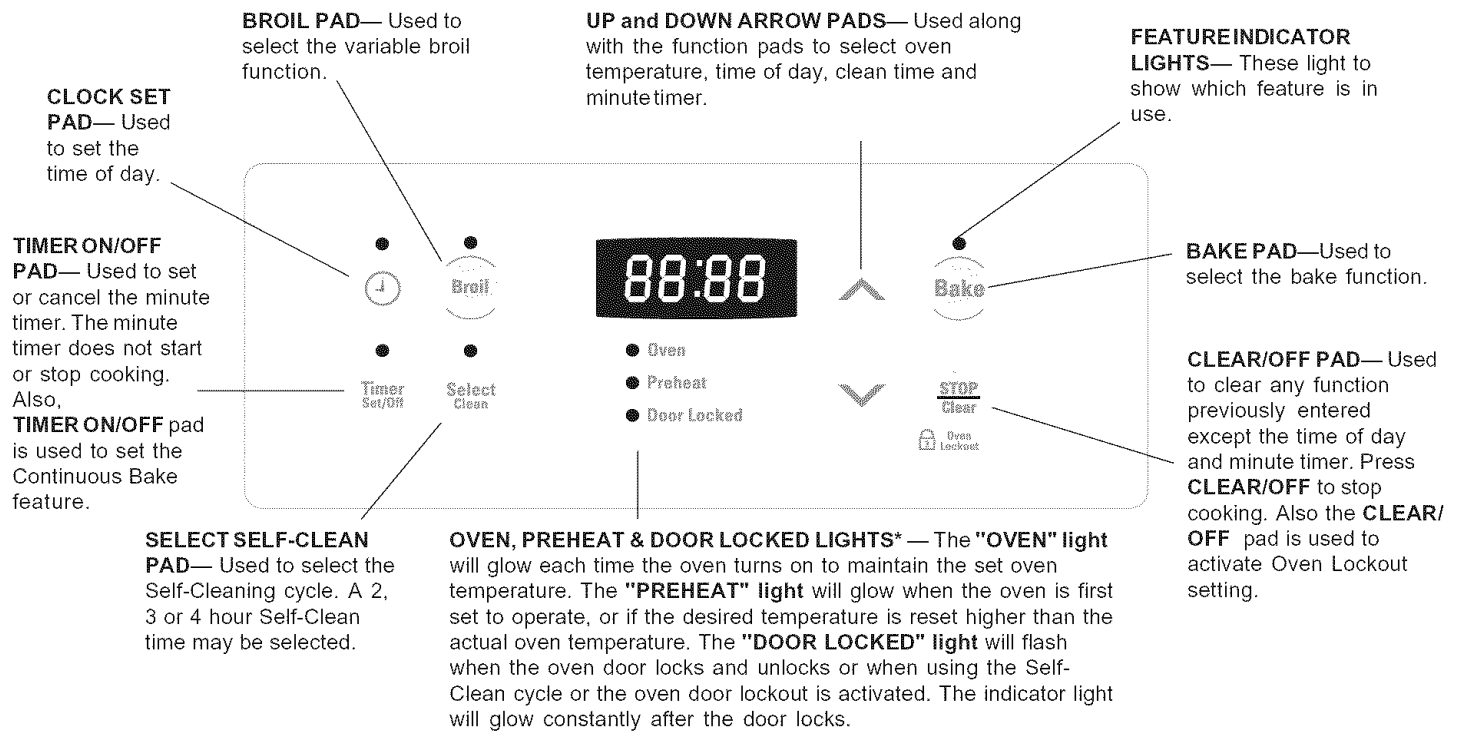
BROIL PAD— Used to select the variable broil function.

UP and DOWN ARROW PADS— Used along with the function pads to select oven temperature, time of day, clean time and minute timer.

FEATURE INDICATOR LIGHTS— These light to show which feature is in use.

CLOCK SET PAD— Used to set the time of day.

TIMER ON/OFF PAD— Used to set or cancel the minute timer. The minute timer does not start or stop cooking. Also, TIMER ON/OFF pad is used to set the Continuous Bake feature.

Broil

88:88

Bake

BAKE PAD—Used to select the bake function.

Oven

Preheat

Door Locked

Timer Set/Off

Select Clean

STOP Clear

Oven Lockout

CLEAR/OFF PAD— Used to clear any function previously entered except the time of day and minute timer. Press CLEAR/OFF to stop cooking. Also the CLEAR/OFF pad is used to activate Oven Lockout setting.

SELECT SELF-CLEAN PAD— Used to select the Self-Cleaning cycle. A 2, 3 or 4 hour Self-Clean time may be selected.

OVEN, PREHEAT & DOOR LOCKED LIGHTS* — The "OVEN" light will glow each time the oven turns on to maintain the set oven temperature. The "PREHEAT" light will glow when the oven is first set to operate, or if the desired temperature is reset higher than the actual oven temperature. The "DOOR LOCKED" light will flash when the oven door locks and unlocks or when using the Self-Clean cycle or the oven door lockout is activated. The indicator light will glow constantly after the door locks.